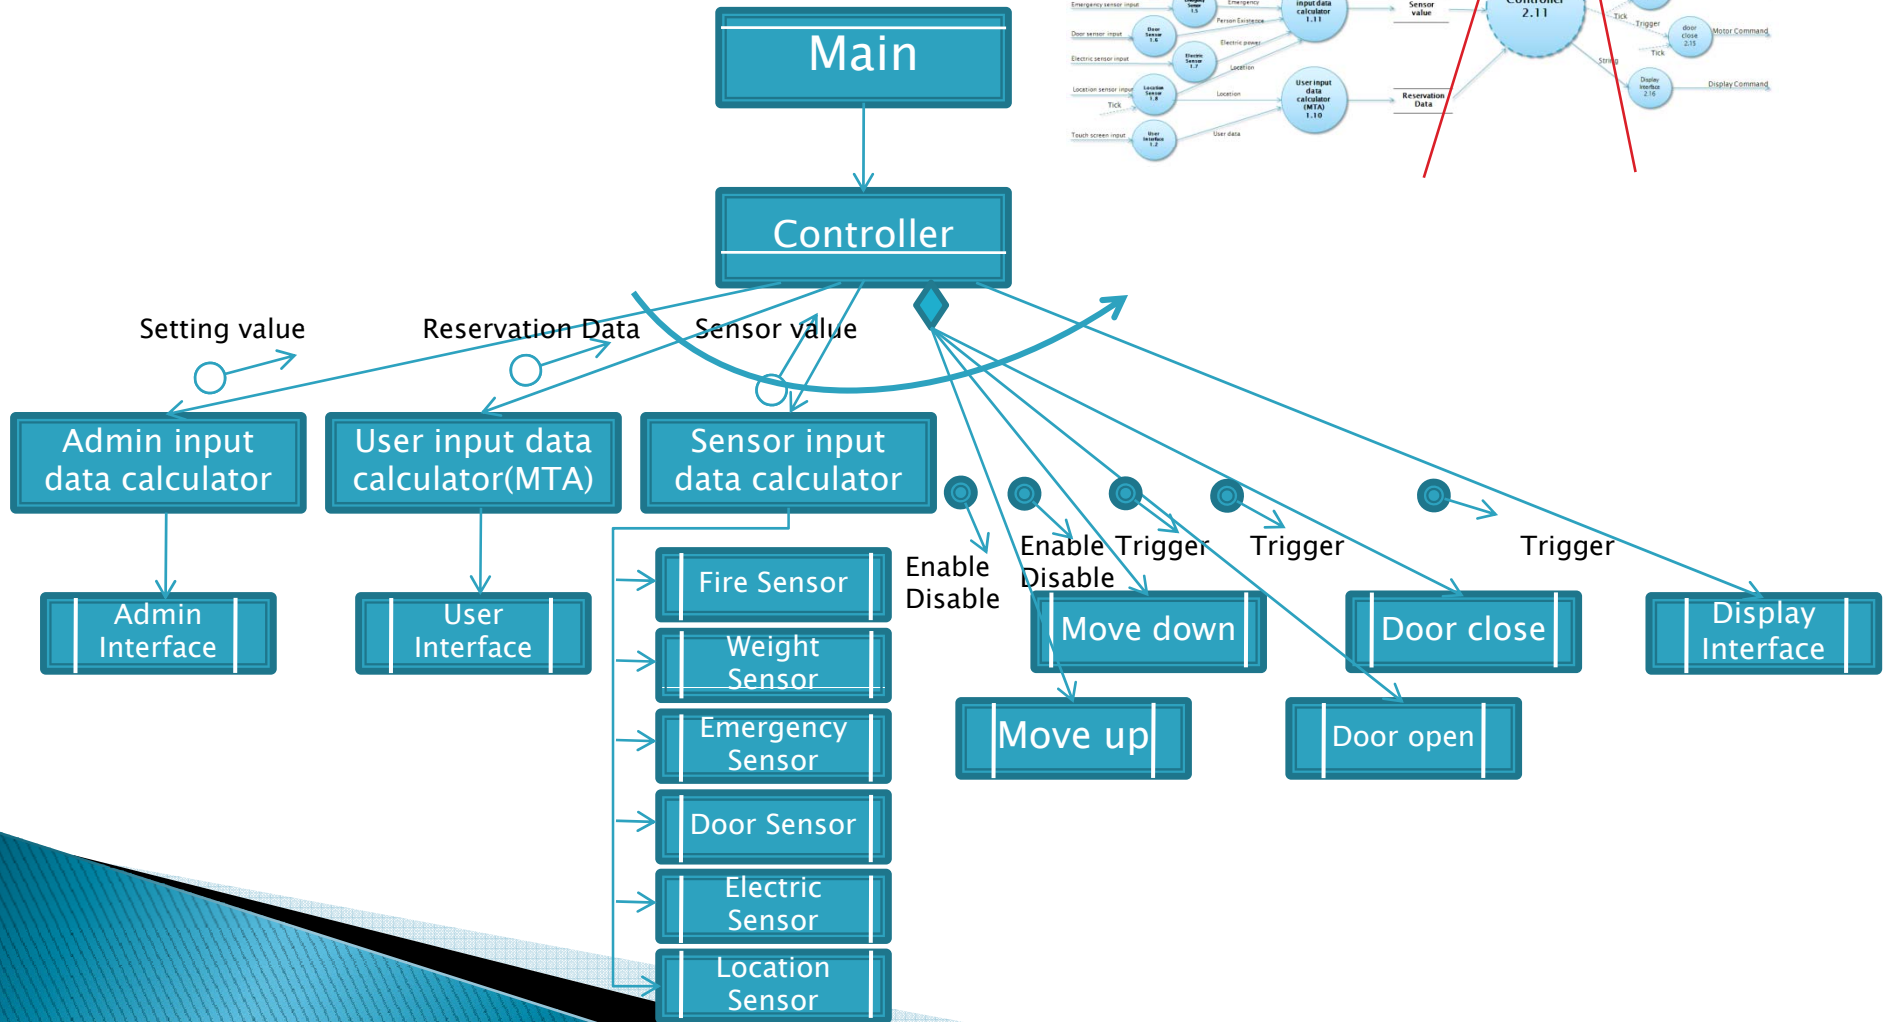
Main

Controller

Setting value
Reservation Data
Sensor value

Admin input data calculator
User input data calculator(MTA)
Sensor input data calculator

Admin Interface
User Interface

Fire Sensor
Weight Sensor
Emergency Sensor
Door Sensor
Electric Sensor
Location Sensor

Enable Disable
Enable Disable
Trigger
Trigger
Trigger

Move down
Move up
Door close
Door open
Display Interface

Emergency sensor input
Door sensor input
Electric sensor input
Location sensor input
Tick
Touch screen input
Door Sensor 1.6
Electric Sensor 1.7
Location Sensor 1.8
User Interface 1.2
Emergency
Person Existence
Electric power
Location
Location
User data
input data calculator 1.11
User input data calculator (MTA) 1.10
Sensor value
Reservation Data
Controller 2.11
Tick
Trigger
Tick
String
door close 2.15
Display Interface 2.16
Motor Command
Display Command